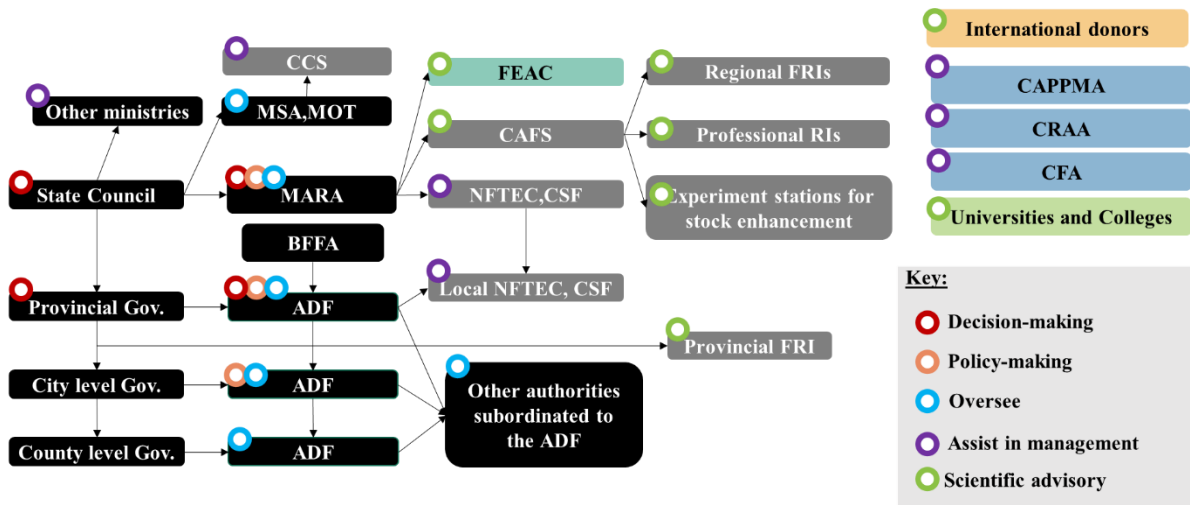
CCS

Other ministries

MSA,MOT

State Council

MARA

BFFA

Provincial Gov.

ADF

City level Gov.

ADF

County level Gov.

ADF

FEAC

CAFS

NFTEC,CSF

Local NFTEC, CSF

Regional FRIs

Professional RIs

Experiment stations for stock enhancement

Provincial FRI

Other authorities subordinated to the ADF

International donors

CAPPMA

CRAA

CFA

Universities and Colleges

Key:

Decision-making

Policy-making

Oversee

Assist in management

Scientific advisory